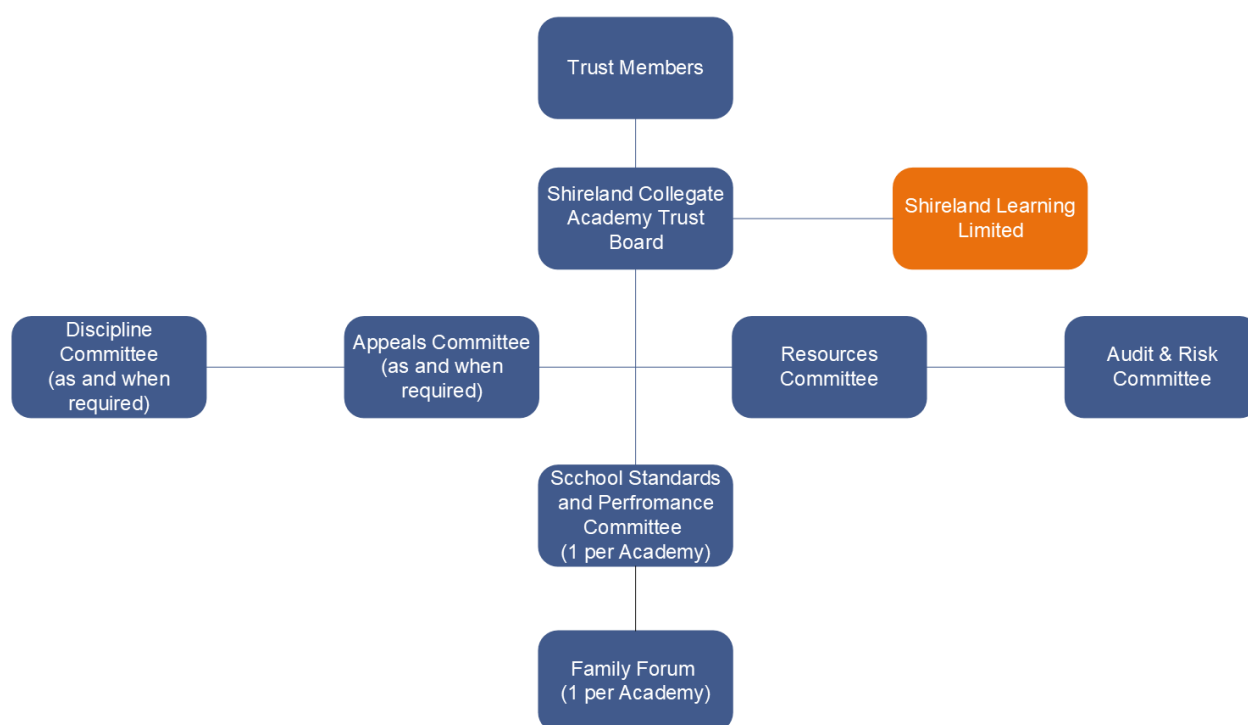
Trust Members

Shireland Collegate Academy Trust Board

Shireland Learning Limited

Discipline Committee (as and when required)

Appeals Committee (as and when required)

Resources Committee

Audit & Risk Committee

Scchool Standards and Perfromance Committee (1 per Academy)

Family Forum (1 per Academy)